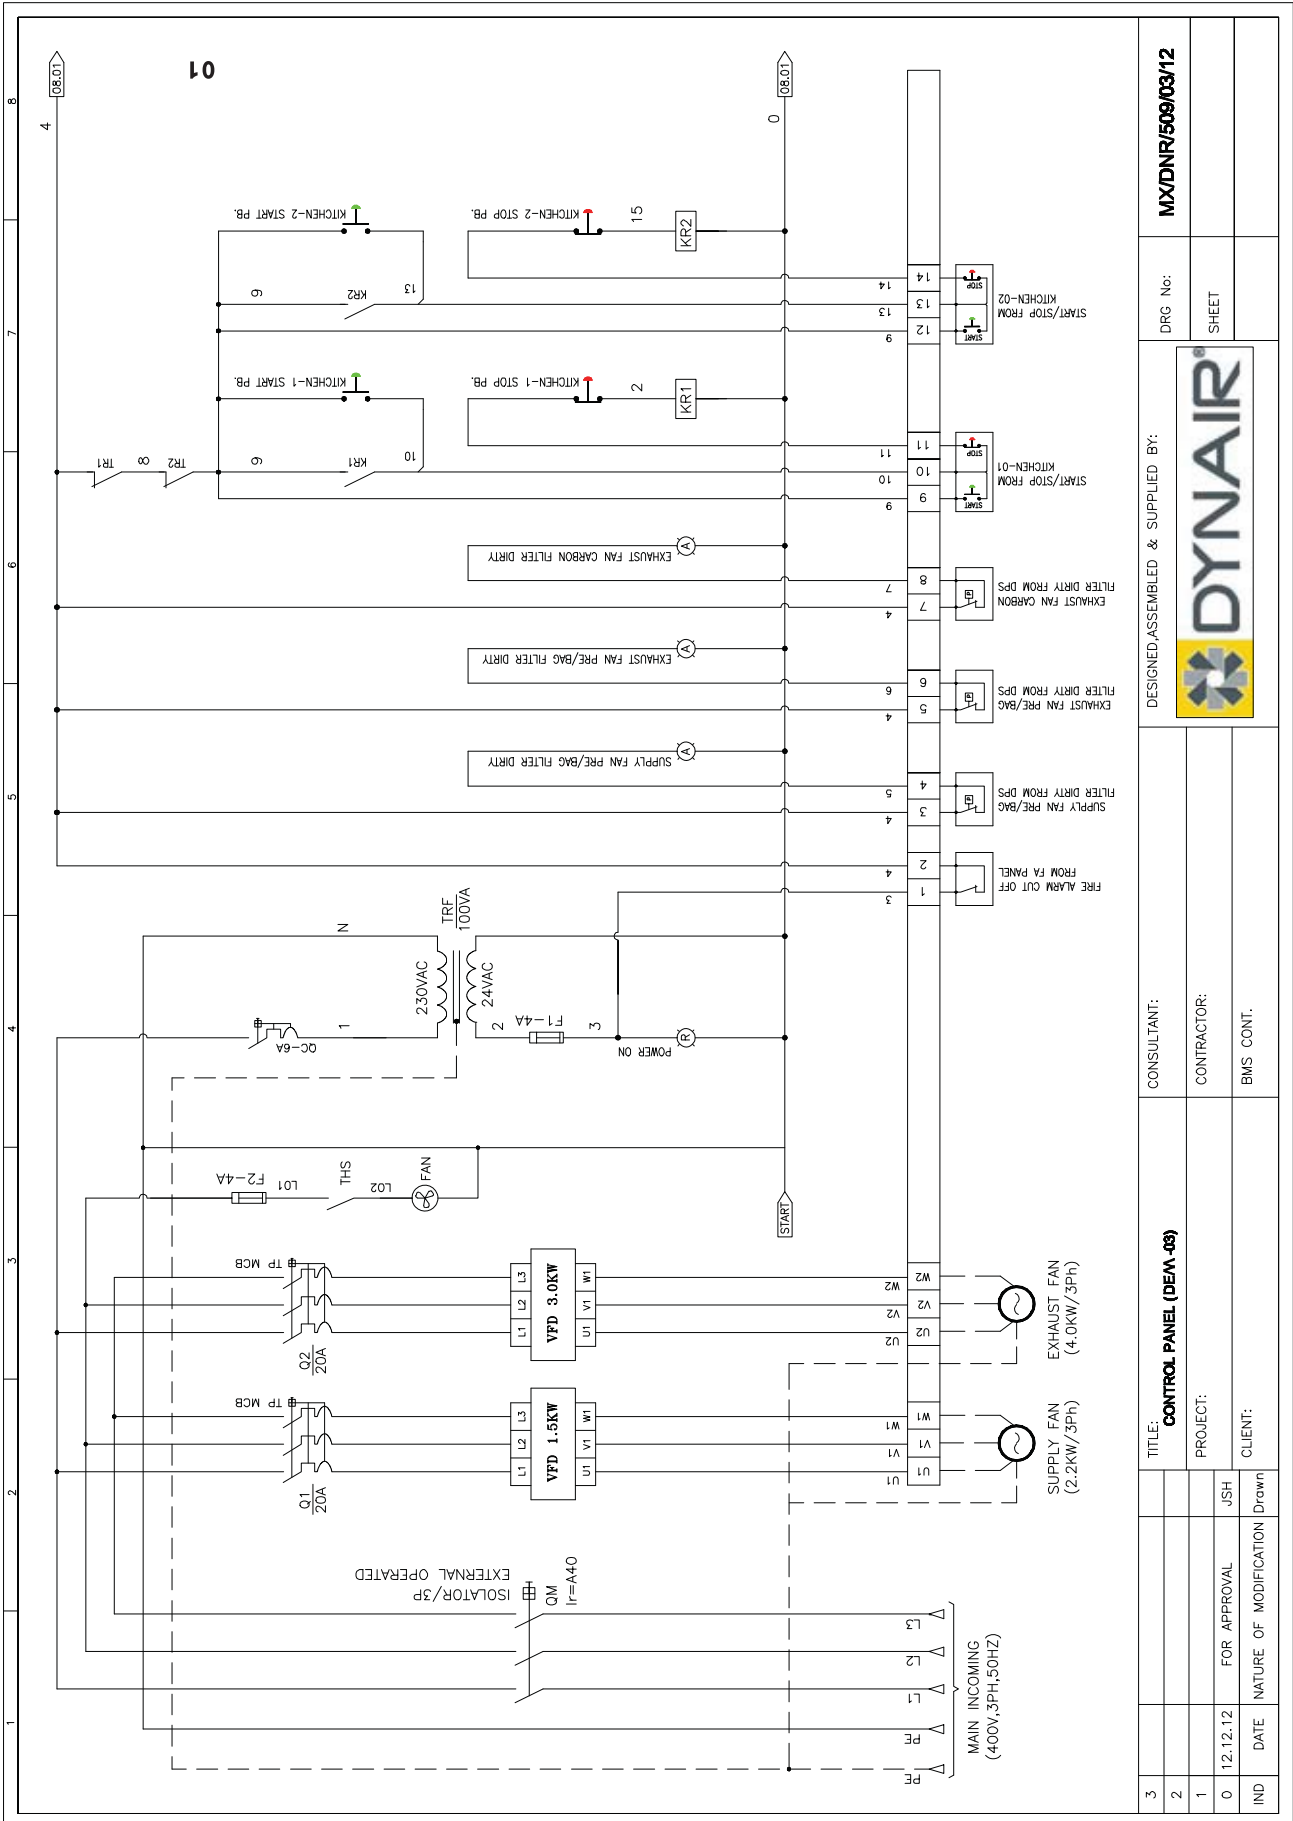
MX/DNR/509/03/12

DRG No:

SHEET

DESIGNED,ASSEMBLED & SUPPLIED BY:

DYNAIR®

CONSULTANT:

CONTRACTOR:

BMS CONT.

TITLE:
CONTROL PANEL (DEM-03)

PROJECT:

CLIENT:

| IND | DATE | NATURE OF MODIFICATION | Drawn |
|---|---|---|---|
| 0 | 12.12.12 | FOR APPROVAL | JSH |
| 1 | | | |
| 2 | | | |
| 3 | | | |

01

08.01

08.01

4

0

KITCHEN-2 START PB.

KITCHEN-2 STOP PB.

15

KR2

9

KR2

13

14

13

12

START/STOP FROM KITCHEN-02

STOP

START

KITCHEN-1 START PB.

KITCHEN-1 STOP PB.

2

KR1

TR1

8

TR2

9

KR1

10

11

10

9

START/STOP FROM KITCHEN-01

EXHAUST FAN CARBON FILTER DIRTY

A

8

7

7

4

EXHAUST FAN CARBON FILTER DIRTY FROM DPS

EXHAUST FAN PRE/BAG FILTER DIRTY

6

5

EXHAUST FAN PRE/BAG FILTER DIRTY FROM DPS

SUPPLY FAN PRE/BAG FILTER DIRTY

4

3

5

SUPPLY FAN PRE/BAG FILTER DIRTY FROM DPS

2

1

3

FIRE ALARM CUT OFF FROM FA PANEL

N

TRF 100VA

230VAC

24VAC

QC-6A

1

2

F1-4A

3

POWER ON

R

F2-4A

L01

THS

L02

FAN

START

TP MCB

Q2 20A

L1 L2 L3

VFD 3.0KW

U1 V1 W1

W2

V2

U2

EXHAUST FAN (4.0KW/3Ph)

TP MCB

Q1 20A

VFD 1.5KW

W1

V1

U1

SUPPLY FAN (2.2KW/3Ph)

EXTERNAL OPERATED ISOLATOR/3P

QM Ir=A40

L3

L2

L1

PE

PE

MAIN INCOMING (400V,3PH,50HZ)

1 2 3 4 5 6 7 8